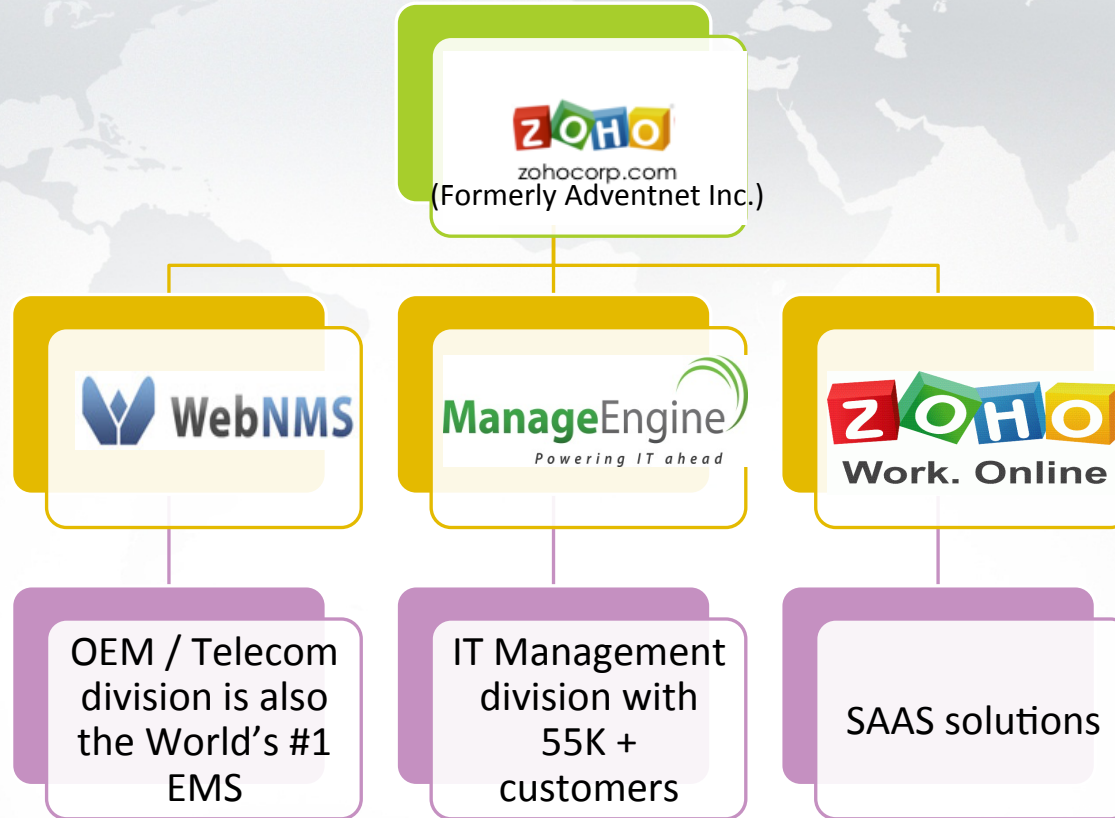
ZOHO
zohocorp.com
(Formerly Adventnet Inc.)

WebNMS

ManageEngine
Powering IT ahead

ZOHO
Work. Online

OEM / Telecom division is also the World's #1 EMS

IT Management division with 55K + customers

SAAS solutions